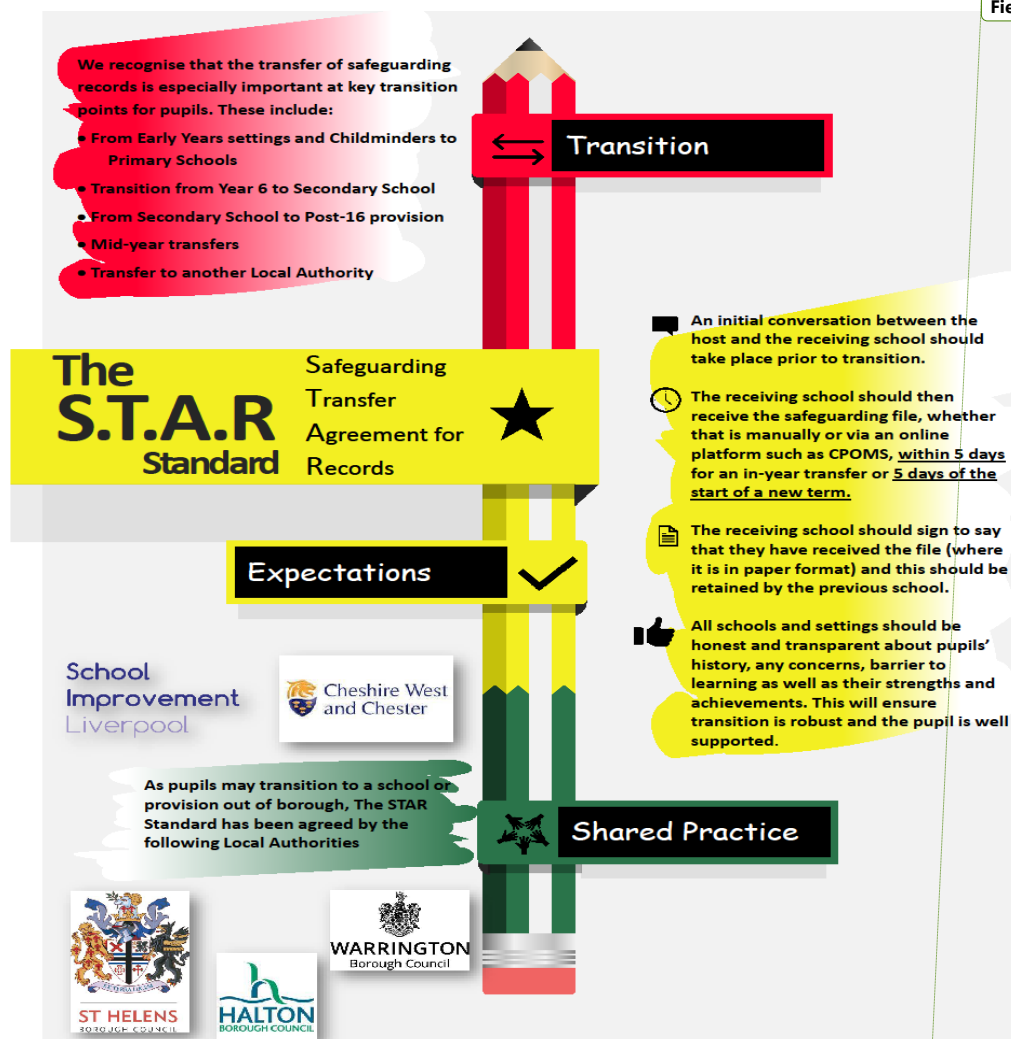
Fie

We recognise that the transfer of safeguarding records is especially important at key transition points for pupils. These include:

• From Early Years settings and Childminders to Primary Schools
• Transition from Year 6 to Secondary School
• From Secondary School to Post-16 provision
• Mid-year transfers
• Transfer to another Local Authority

Transition

The S.T.A.R Standard

Safeguarding Transfer Agreement for Records

An initial conversation between the host and the receiving school should take place prior to transition.

The receiving school should then receive the safeguarding file, whether that is manually or via an online platform such as CPOMS, within 5 days for an in-year transfer or 5 days of the start of a new term.

The receiving school should sign to say that they have received the file (where it is in paper format) and this should be retained by the previous school.

All schools and settings should be honest and transparent about pupils' history, any concerns, barrier to learning as well as their strengths and achievements. This will ensure transition is robust and the pupil is well supported.

Expectations

School Improvement Liverpool

Cheshire West and Chester

As pupils may transition to a school or provision out of borough, The STAR Standard has been agreed by the following Local Authorities

Shared Practice

ST HELENS BOROUGH COUNCIL

HALTON BOROUGH COUNCIL

WARRINGTON Borough Council